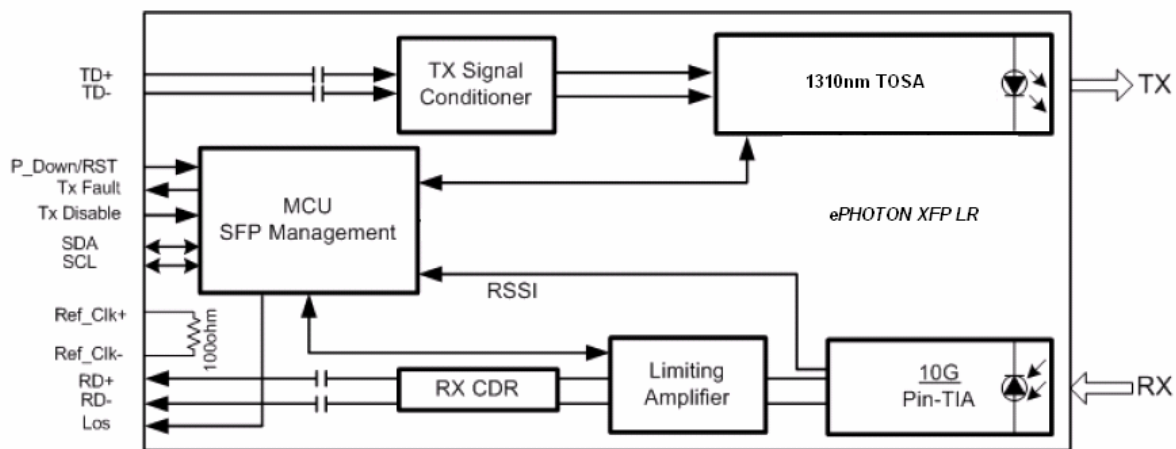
TD+
TD-

TX Signal Conditioner

1310nm TOSA

TX

P_Down/RST
Tx Fault
Tx Disable
SDA
SCL

MCU
SFP Management

ePHOTON XFP LR

RSSI

Ref_Clk+
100ohm
Ref_Clk-

RD+
RD-
Los

RX CDR

Limiting Amplifier

10G
Pin-TIA

RX